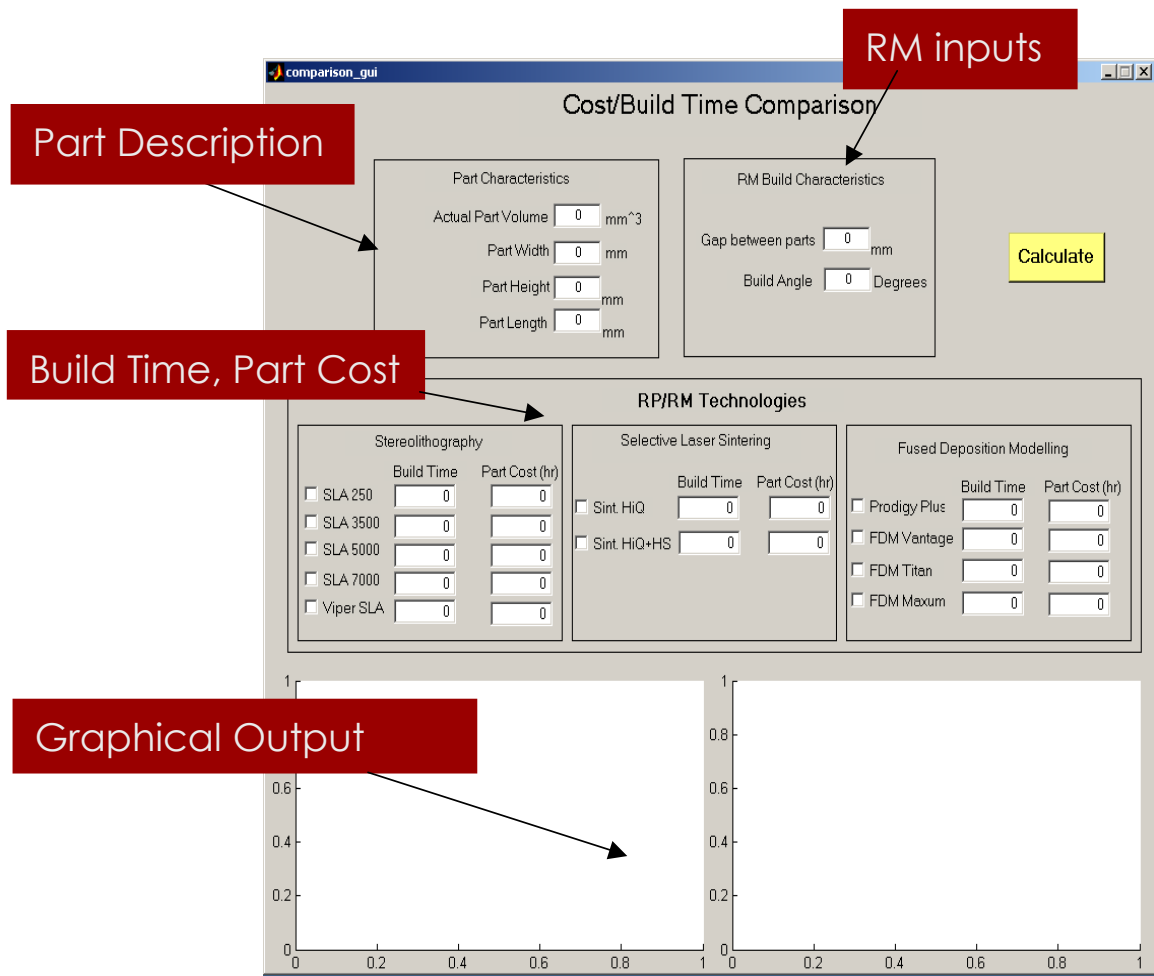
comparison_gui

RM inputs

Cost/Build Time Comparison

Part Description

Part Characteristics

Actual Part Volume 0 mm^3

Part Width 0 mm

Part Height 0 mm

Part Length 0 mm

RM Build Characteristics

Gap between parts 0 mm

Build Angle 0 Degrees

Calculate

Build Time, Part Cost

RP/RM Technologies

Stereolithography

| | Build Time | Part Cost (hr) |
|---|---|---|
| SLA 250 | 0 | 0 |
| SLA 3500 | 0 | 0 |
| SLA 5000 | 0 | 0 |
| SLA 7000 | 0 | 0 |
| Viper SLA | 0 | 0 |

Selective Laser Sintering

| | Build Time | Part Cost (hr) |
|---|---|---|
| Sint. HiQ | 0 | 0 |
| Sint. HiQ+HS | 0 | 0 |

Fused Deposition Modelling

| | Build Time | Part Cost (hr) |
|---|---|---|
| Prodigy Plus | 0 | 0 |
| FDM Vantage | 0 | 0 |
| FDM Titan | 0 | 0 |
| FDM Maxum | 0 | 0 |

Graphical Output

1
0.6
0.4
0.2
0
0 0.2 0.4 0.6 0.8 1

1
0.8
0.6
0.4
0.2
0
0 0.2 0.4 0.6 0.8 1